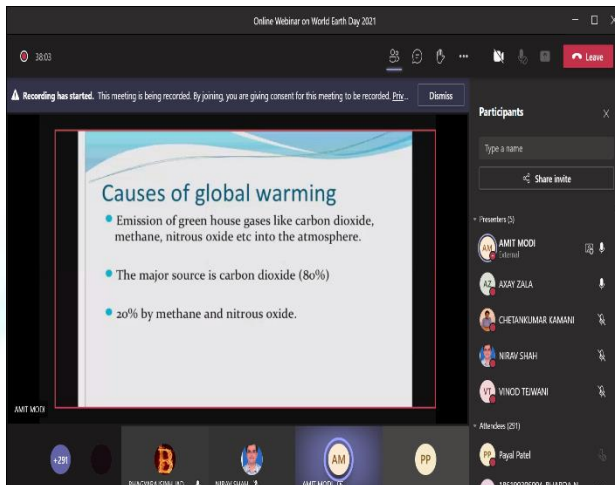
Online Webinar on World Earth Day 2021

38:03

Leave

Recording has started. This meeting is being recorded. By joining, you are giving consent for this meeting to be recorded. Priv...

Dismiss

Causes of global warming

• Emission of green house gases like carbon dioxide, methane, nitrous oxide etc into the atmosphere.

• The major source is carbon dioxide (80%)

• 20% by methane and nitrous oxide.

AMIT MODI

Participants

Type a name

Share invite

Presenters (5)

AM AMIT MODI External

AZ AXAY ZALA

CHETANKUMAR KAMANI

NIRAV SHAH

VT VINOD TEJWANI

Attendees (291)

PP Payal Patel

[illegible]

+291

B

AM

PP

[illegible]

NIRAV SHAH

AMIT MODI